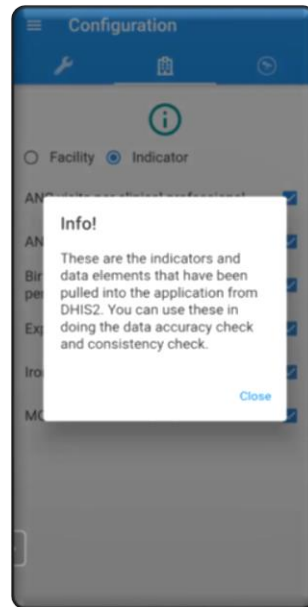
Configuration

Facility Indicator

ANC visits per clinical professional

AN

Bir pe

Ex

Iro

MC

Info!

These are the indicators and data elements that have been pulled into the application from DHIS2. You can use these in doing the data accuracy check and consistency check.

Close